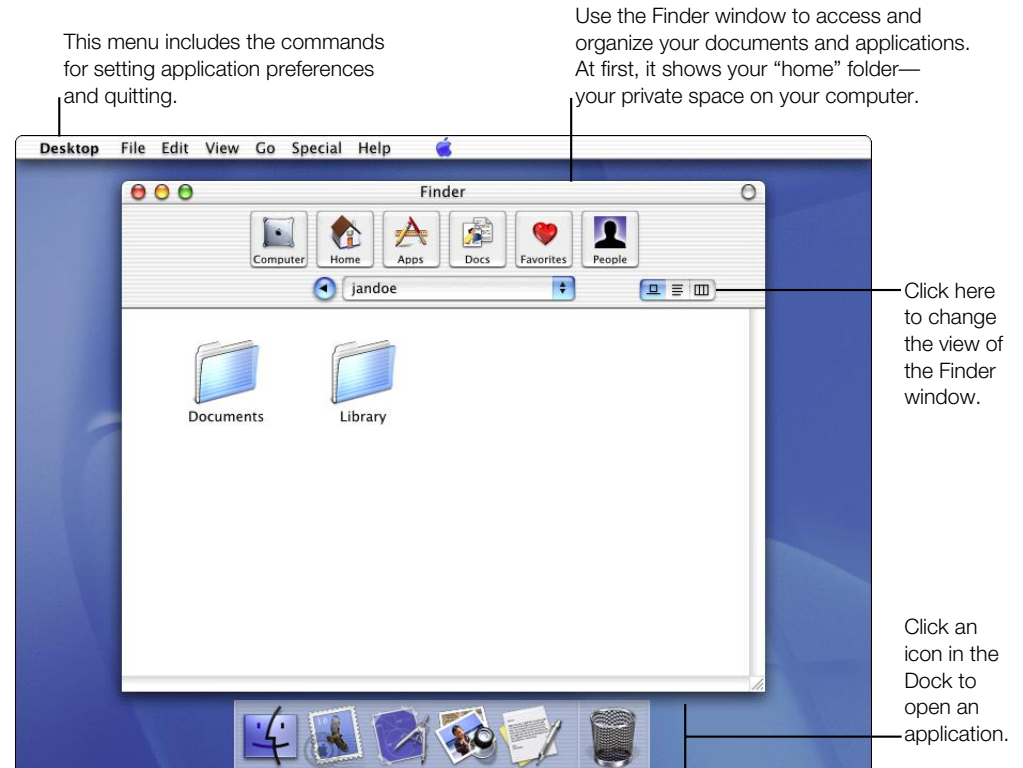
This menu includes the commands for setting application preferences and quitting.

Use the Finder window to access and organize your documents and applications. At first, it shows your "home" folder—your private space on your computer.

Desktop File Edit View Go Special Help

Finder

Computer Home Apps Docs Favorites People

jandoe

Documents

Library

Click here to change the view of the Finder window.

Click an icon in the Dock to open an application.